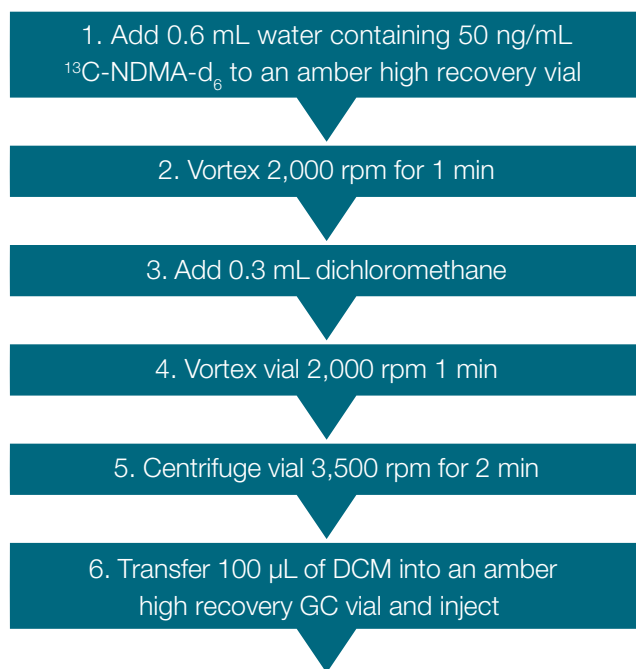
1. Add 0.6 mL water containing 50 ng/mL $^{13}$C-NDMA-d$_6$ to an amber high recovery vial

2. Vortex 2,000 rpm for 1 min

3. Add 0.3 mL dichloromethane

4. Vortex vial 2,000 rpm 1 min

5. Centrifuge vial 3,500 rpm for 2 min

6. Transfer 100 µL of DCM into an amber high recovery GC vial and inject